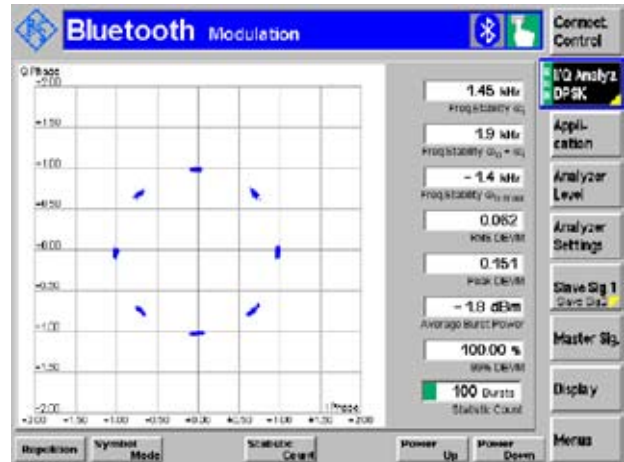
Bluetooth Modulation

Connect. Control

I/Q Analyz. DPSK

Application

Analyzer Level

Analyzer Settings

Slave Sig 1 Slave Sig.

Master Sig.

Display

Menus

Q Phase
+2.00
+1.50
+1.00
+0.50
+0.00
-0.50
-1.00
-1.50
-2.00

-2.00 -1.50 -1.00 -0.50 +0.00 +0.50 +1.00 +1.50 +2.00
I Phase

1.45 kHz
Freq.Stability $\omega_0$

1.9 kHz
Freq.Stability $\omega_0 + \omega_0$

– 1.4 kHz
Freq.Stability $\omega_{0\ max}$

0.082
RMS DEVM

0.151
Peak DEVM

– 1.8 dBm
Average Burst Power

100.00 %
99% DEVM

100 Bursts
Statistic Count

Repetition

Symbol Mode

Statistic Count

Power Up

Power Down